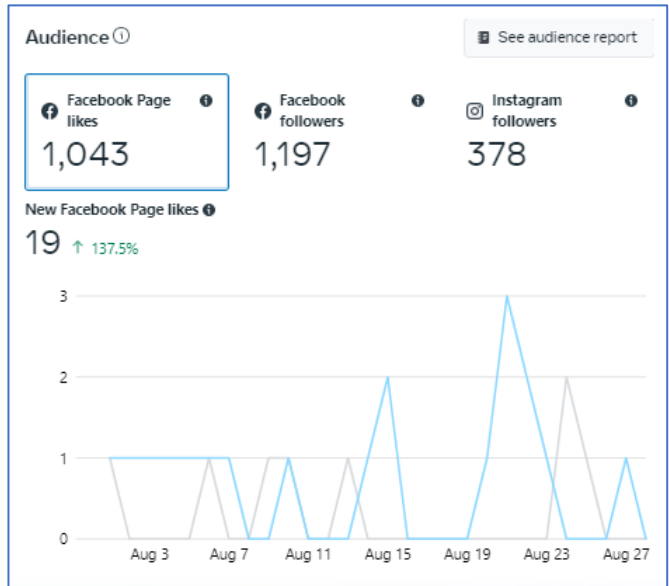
Audience

See audience report

Facebook Page likes
1,043

Facebook followers
1,197

Instagram followers
378

New Facebook Page likes
19 ↑ 137.5%

3
2
1
0

Aug 3
Aug 7
Aug 11
Aug 15
Aug 19
Aug 23
Aug 27